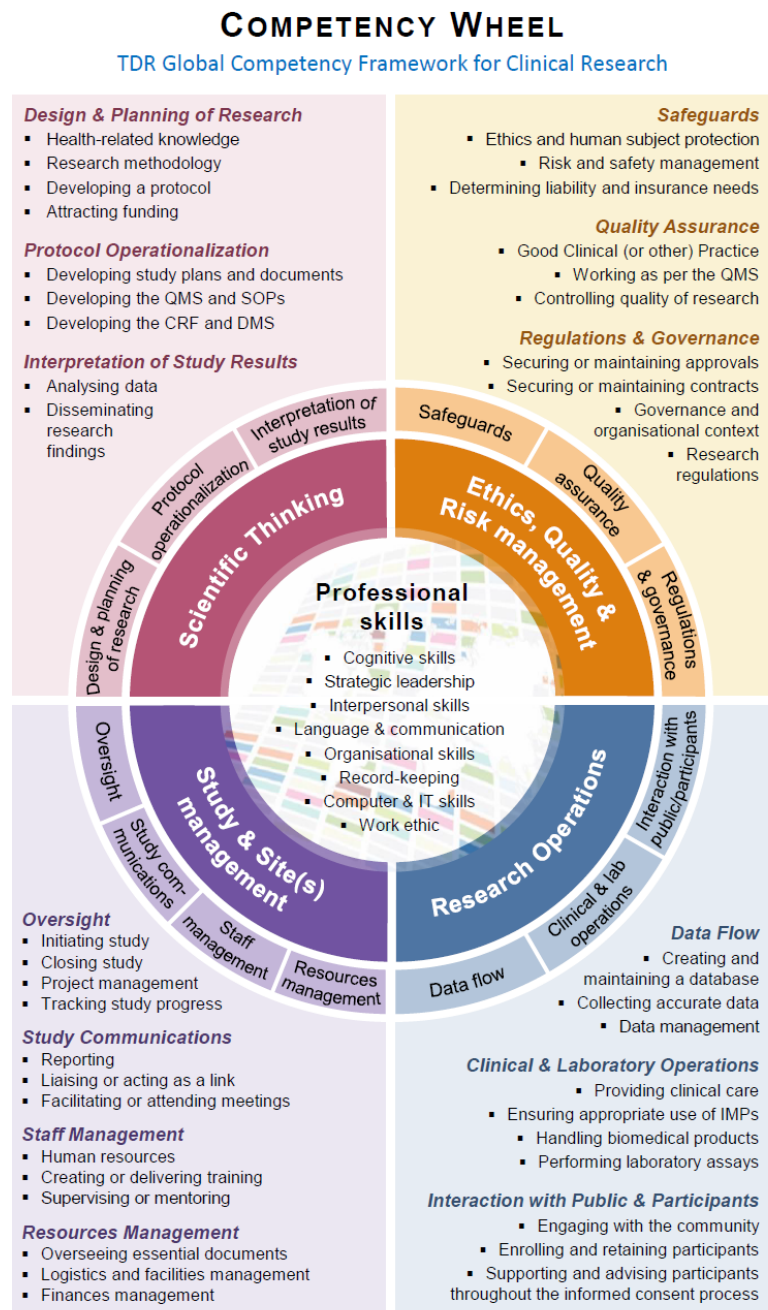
COMPETENCY WHEEL

TDR Global Competency Framework for Clinical Research

Design & Planning of Research
- Health-related knowledge
- Research methodology
- Developing a protocol
- Attracting funding

Protocol Operationalization
- Developing study plans and documents
- Developing the QMS and SOPs
- Developing the CRF and DMS

Interpretation of Study Results
- Analysing data
- Disseminating research findings

Safeguards
- Ethics and human subject protection
- Risk and safety management
- Determining liability and insurance needs

Quality Assurance
- Good Clinical (or other) Practice
- Working as per the QMS
- Controlling quality of research

Regulations & Governance
- Securing or maintaining approvals
- Securing or maintaining contracts
- Governance and organisational context
- Research regulations

Interpretation of study results

Protocol operationalization

Design & planning of research

Scientific Thinking

Safeguards

Quality assurance

Regulations & governance

Ethics, Quality & Risk management

Professional skills
- Cognitive skills
- Strategic leadership
- Interpersonal skills
- Language & communication
- Organisational skills
- Record-keeping
- Computer & IT skills
- Work ethic

Oversight

Study communications

Staff management

Resources management

Study & Site(s) management

Interaction with public/participants

Clinical & lab operations

Data flow

Research Operations

Oversight
- Initiating study
- Closing study
- Project management
- Tracking study progress

Study Communications
- Reporting
- Liaising or acting as a link
- Facilitating or attending meetings

Staff Management
- Human resources
- Creating or delivering training
- Supervising or mentoring

Resources Management
- Overseeing essential documents
- Logistics and facilities management
- Finances management

Data Flow
- Creating and maintaining a database
- Collecting accurate data
- Data management

Clinical & Laboratory Operations
- Providing clinical care
- Ensuring appropriate use of IMPs
- Handling biomedical products
- Performing laboratory assays

Interaction with Public & Participants
- Engaging with the community
- Enrolling and retaining participants
- Supporting and advising participants throughout the informed consent process